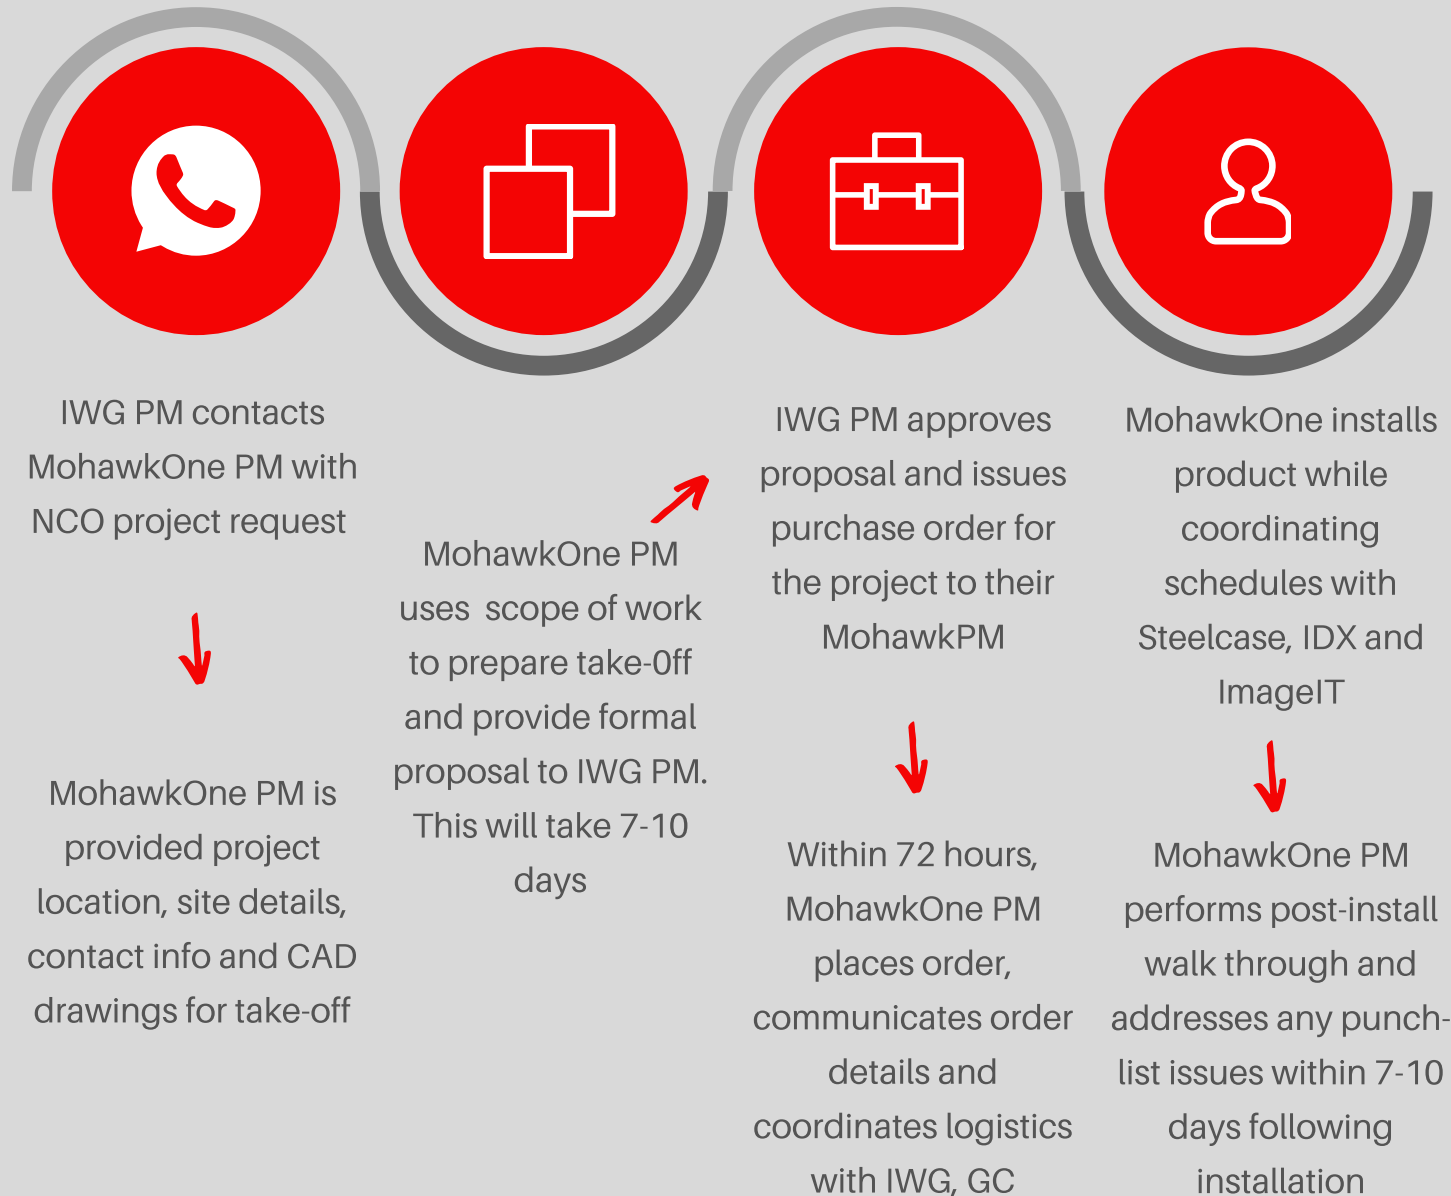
IWG PM contacts MohawkOne PM with NCO project request

MohawkOne PM is provided project location, site details, contact info and CAD drawings for take-off

MohawkOne PM uses scope of work to prepare take-0ff and provide formal proposal to IWG PM. This will take 7-10 days

IWG PM approves proposal and issues purchase order for the project to their MohawkPM

Within 72 hours, MohawkOne PM places order, communicates order details and coordinates logistics with IWG, GC

MohawkOne installs product while coordinating schedules with Steelcase, IDX and ImageIT

MohawkOne PM performs post-install walk through and addresses any punch-list issues within 7-10 days following installation